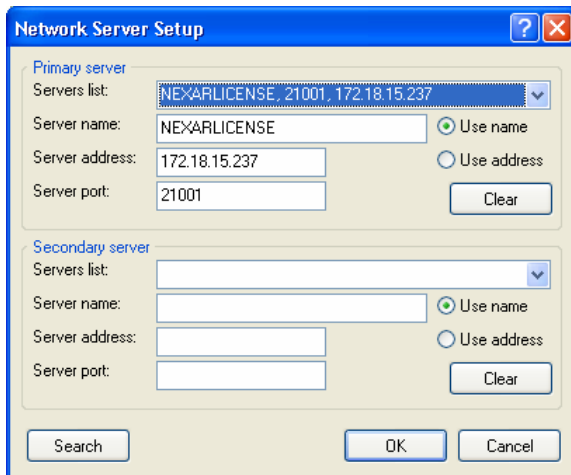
Network Server Setup

Primary server

Servers list: NEXARLICENSE, 21001, 172.18.15.237

Server name: NEXARLICENSE

Use name

Server address: 172.18.15.237

Use address

Server port: 21001

Clear

Secondary server

Servers list:

Server name:

Use name

Server address:

Use address

Server port:

Clear

Search

OK

Cancel